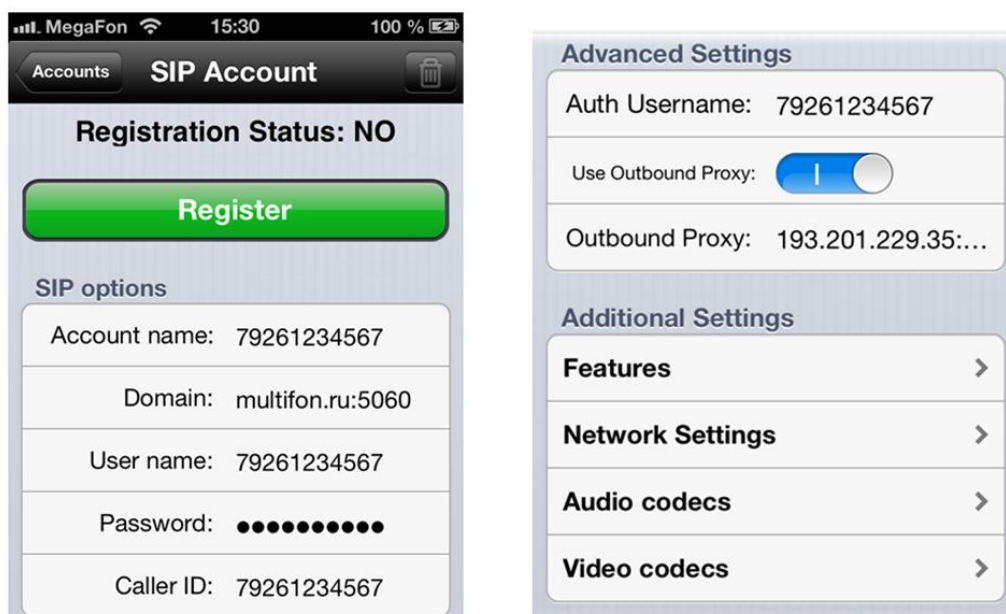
MegaFon 15:30 100 %

Accounts SIP Account

Registration Status: NO

Register

SIP options

Account name: 79261234567

Domain: multifon.ru:5060

User name: 79261234567

Password: ●●●●●●●●●●

Caller ID: 79261234567

Advanced Settings

Auth Username: 79261234567

Use Outbound Proxy: I

Outbound Proxy: 193.201.229.35:...

Additional Settings

Features

Network Settings

Audio codecs

Video codecs